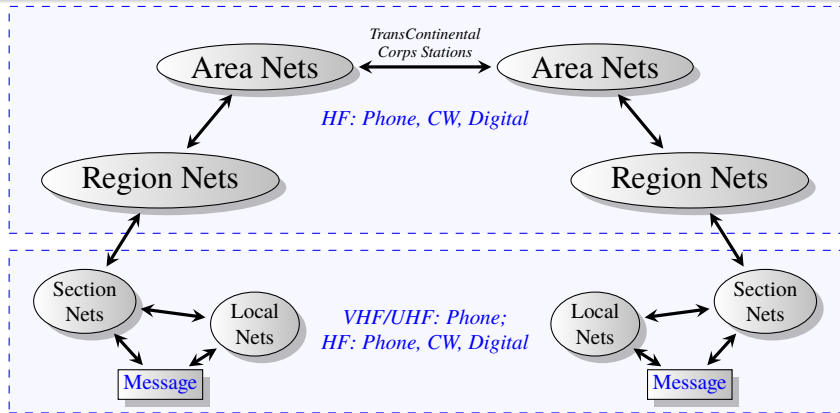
Area Nets

TransContinental Corps Stations

Area Nets

HF: Phone, CW, Digital

Region Nets

Region Nets

Section Nets

Local Nets

VHF/UHF: Phone; HF: Phone, CW, Digital

Local Nets

Section Nets

Message

Message